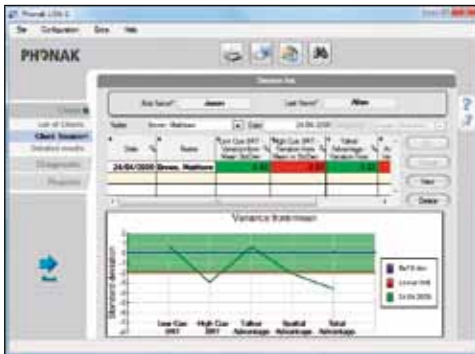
Phonak LiSN-S

File Configuration Extra Help

PHONAK

Session list

First Name* Jason Last Name* Allen

Tester Brown, Matthew Date 24.06.2009

Clients
List of Clients
Client Session
Detailed results
Diagnostic
Programs

| Date | Name | Low Cue SRT | High Cue SRT | Talker Advantage |
|---|---|---|---|---|
| 24/06/2009 | Brown, Matthew | 0.42 | -2.80 | 0.42 |

New
Delete

Variance from mean

Standard deviation

Low Cue SRT
High Cue SRT
Talker Advantage
Spatial Advantage
Total Advantage

Ref St dev
Lower limit
24.06.2009

Next